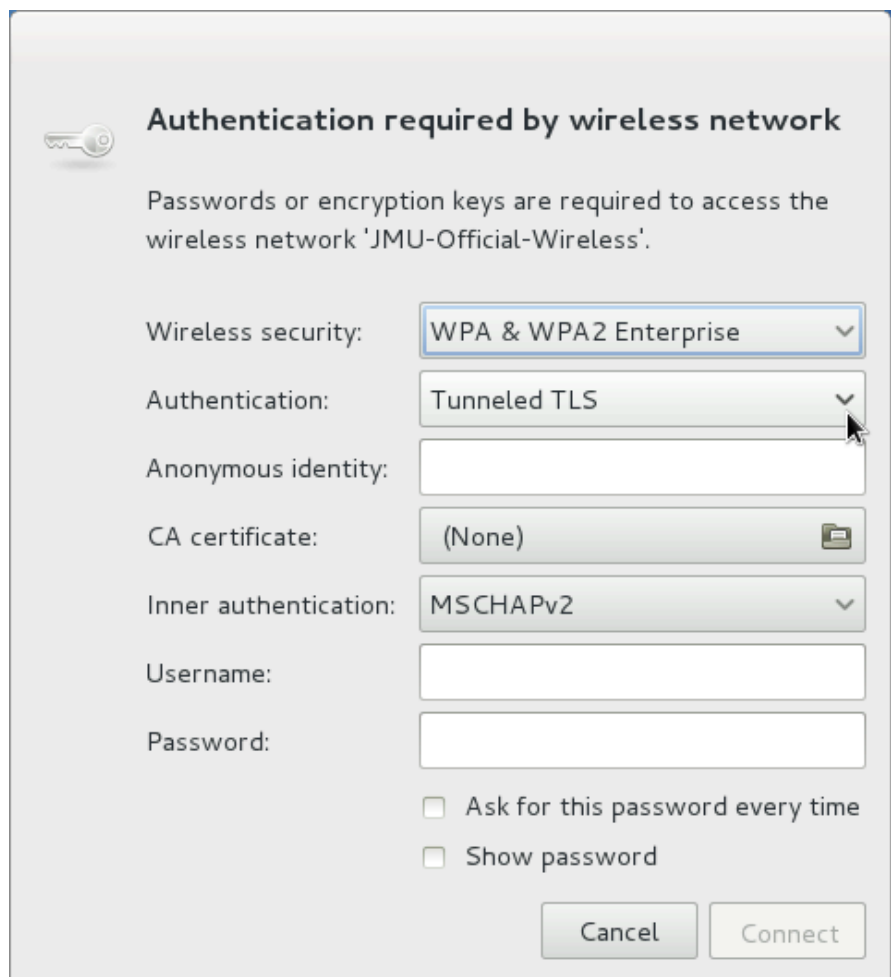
Authentication required by wireless network

Passwords or encryption keys are required to access the wireless network 'JMU-Official-Wireless'.

Wireless security: WPA & WPA2 Enterprise
Authentication: Tunneled TLS
Anonymous identity:
CA certificate: (None)
Inner authentication: MSCHAPv2
Username:
Password:

Ask for this password every time
Show password

Cancel
Connect